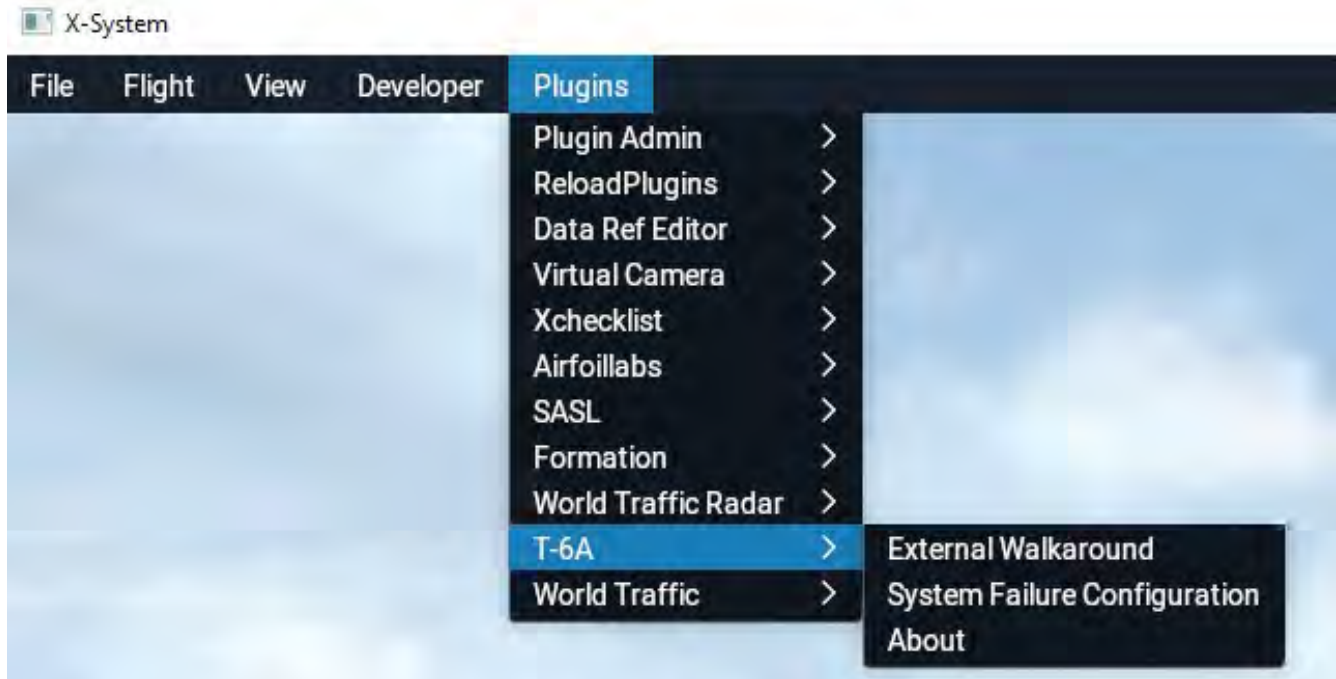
X-System

File Flight View Developer Plugins

Plugin Admin >
ReloadPlugins >
Data Ref Editor >
Virtual Camera >
Xchecklist >
Airfoillabs >
SASL >
Formation >
World Traffic Radar >
T-6A >
World Traffic >

External Walkaround
System Failure Configuration
About